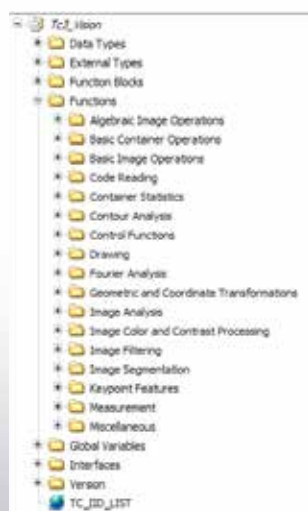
Tc3_Vision
Data Types
External Types
Function Blocks
Functions
Algebraic Image Operations
Basic Container Operations
Basic Image Operations
Code Reading
Container Statistics
Contour Analysis
Control Functions
Drawing
Fourier Analysis
Geometric and Coordinate Transformations
Image Analysis
Image Color and Contrast Processing
Image Filtering
Image Segmentation
Keypoint Features
Measurement
Miscellaneous
Global Variables
Interfaces
Version
TC_IID_LIST